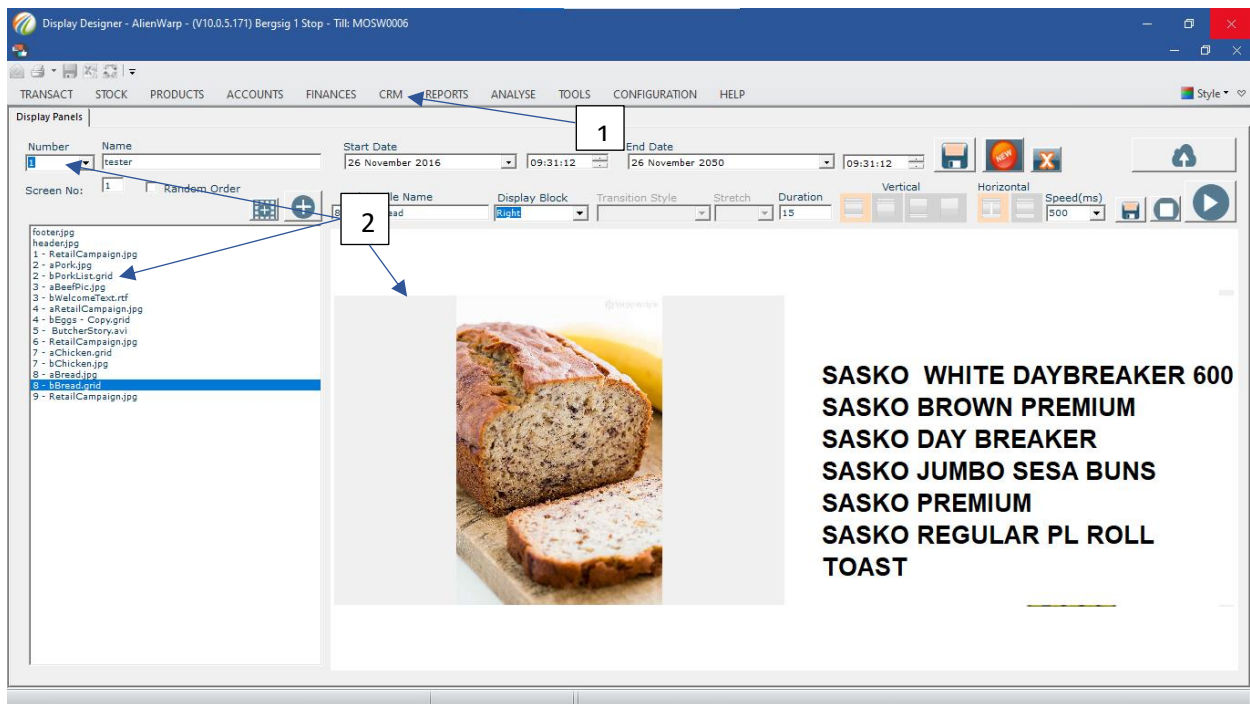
Display Designer - AlienWarp - (V10.0.5.171) Bergsig 1 Stop - Till: MOSW0006

TRANSACT STOCK PRODUCTS ACCOUNTS FINANCES CRM REPORTS ANALYSE TOOLS CONFIGURATION HELP

Style

Display Panels

1

Number
1

Name
tester

Start Date
26 November 2016
09:31:12

End Date
26 November 2050
09:31:12

Screen No: 1

Random Order

2

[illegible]le Name
8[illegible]ead

Display Block
Right

Transition Style

Stretch

Duration
15

Vertical

Horizontal

Speed(ms)
500

footer.jpg
header.jpg
1 - RetailCampaign.jpg
2 - aPork.jpg
2 - bPorkList.grid
3 - aBeefPic.jpg
3 - bWelcomeText.rtf
4 - aRetailCampaign.jpg
4 - bEggs - Copy.grid
5 - ButcherStory.avi
6 - RetailCampaign.jpg
7 - aChicken.grid
7 - bChicken.jpg
8 - aBread.jpg
8 - bBread.grid
9 - RetailCampaign.jpg

SASKO WHITE DAYBREAKER 600
SASKO BROWN PREMIUM
SASKO DAY BREAKER
SASKO JUMBO SESA BUNS
SASKO PREMIUM
SASKO REGULAR PL ROLL
TOAST